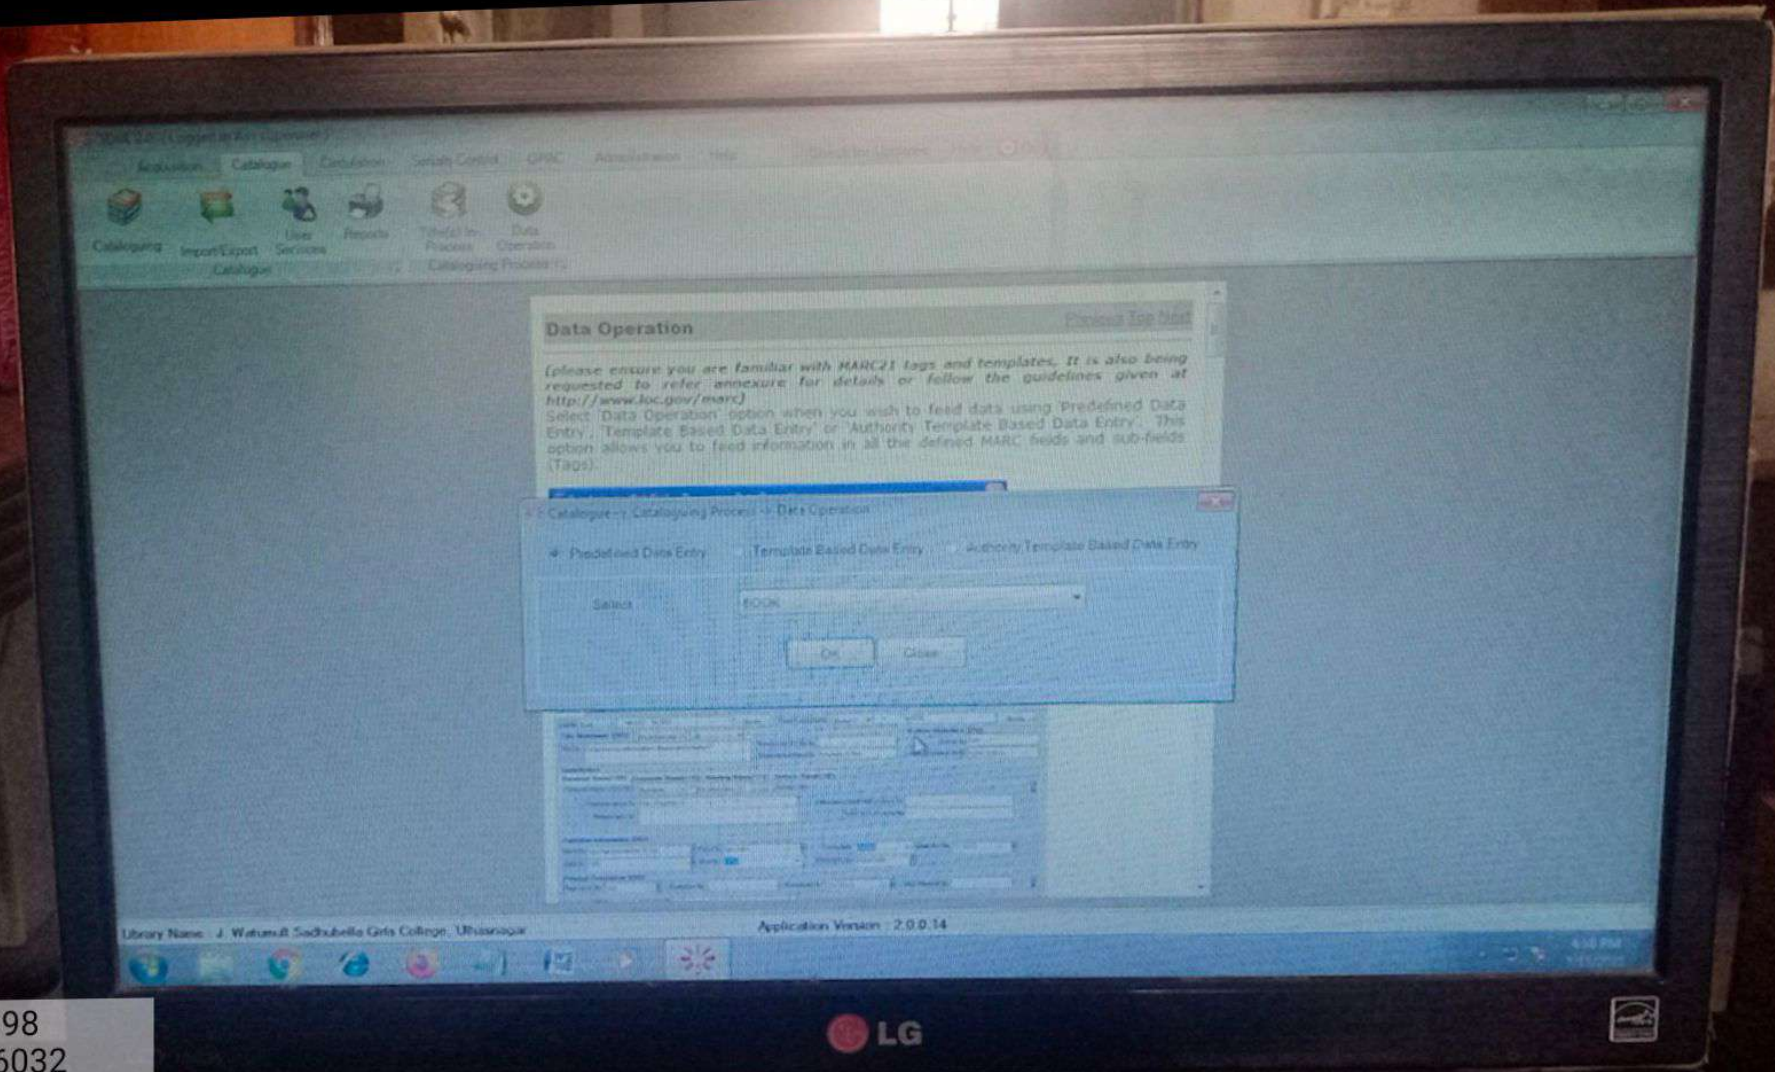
SOUL 2.0 ( Logged in As: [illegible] )

Acquisition | Catalogue | Circulation | Serials Control | OPAC | Administration | Help

Cataloguing | Import/Export | User Sessions | Reports | Title(s) In-Process | Data Operation

Catalogue | Cataloguing Process

Data Operation

Previous Top Next

(please ensure you are familiar with MARC21 tags and templates. It is also being requested to refer annexure for details or follow the guidelines given at http://www.loc.gov/marc)

Select 'Data Operation' option when you wish to feed data using 'Predefined Data Entry', 'Template Based Data Entry' or 'Authority Template Based Data Entry'. This option allows you to feed information in all the defined MARC fields and sub-fields (Tags).

Catalogue -> Cataloguing Process -> Data Operation

Predefined Data Entry | Template Based Data Entry | Authority Template Based Data Entry

Select | BOOK

Ok | Close

Library Name : J. Watumull Sadhubella Girls College, Ulhasnagar

Application Version : 2.0.0.14

LG

98
6032